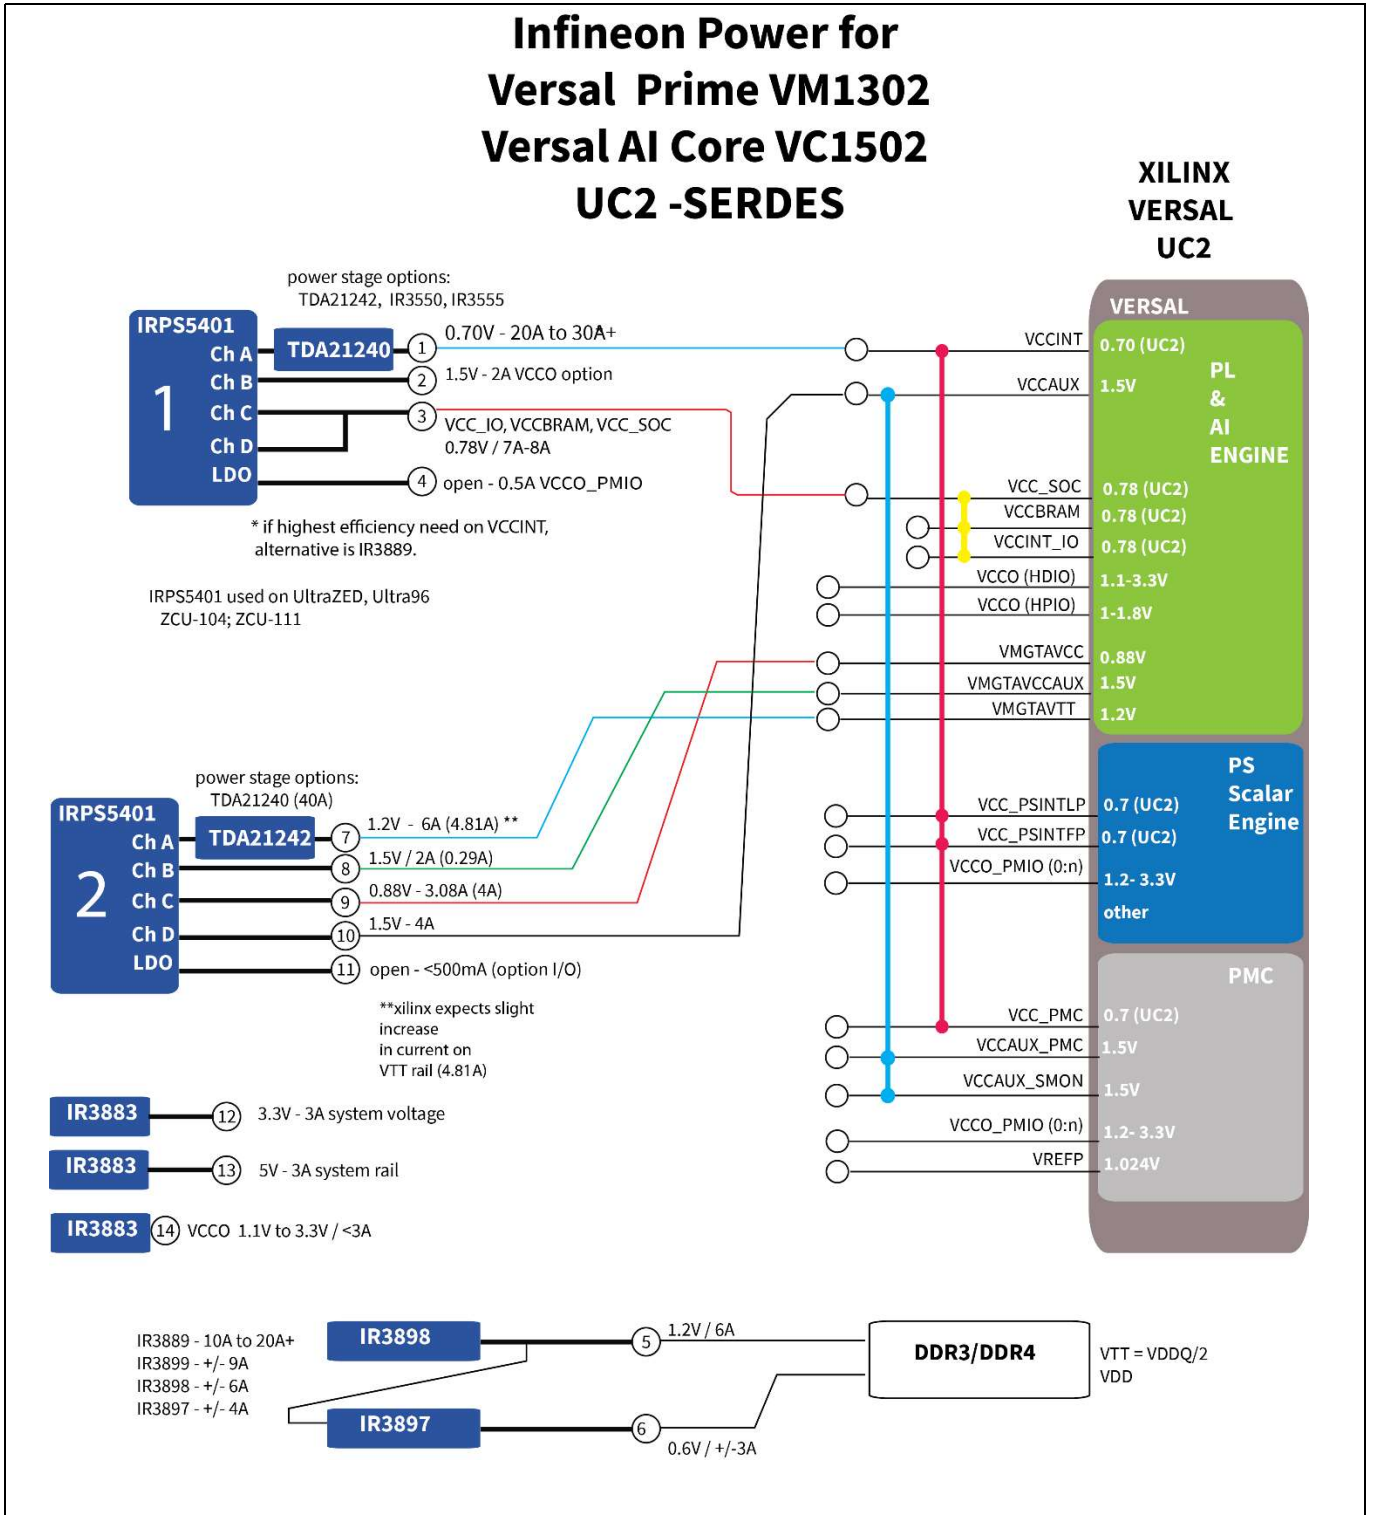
Infineon Power for
Versal Prime VM1302
Versal AI Core VC1502
UC2 -SERDES

XILINX
VERSAL
UC2

power stage options:
TDA21242, IR3550, IR3555

IRPS5401
1
Ch A
Ch B
Ch C
Ch D
LDO

TDA21240

1 0.70V - 20A to 30A+
2 1.5V - 2A VCCO option
3 VCC_IO, VCCBRAM, VCC_SOC
0.78V / 7A-8A
4 open - 0.5A VCCO_PMIO

* if highest efficiency need on VCCINT, alternative is IR3889.

IRPS5401 used on UltraZED, Ultra96
ZCU-104; ZCU-111

power stage options:
TDA21240 (40A)

IRPS5401
2
Ch A
Ch B
Ch C
Ch D
LDO

TDA21242

7 1.2V - 6A (4.81A) **
8 1.5V / 2A (0.29A)
9 0.88V - 3.08A (4A)
10 1.5V - 4A
11 open - <500mA (option I/O)

**xilinx expects slight increase in current on VTT rail (4.81A)

IR3883 12 3.3V - 3A system voltage
IR3883 13 5V - 3A system rail
IR3883 14 VCCO 1.1V to 3.3V / <3A

VERSAL
VCCINT 0.70 (UC2)
VCCAUX 1.5V
PL
&
AI
ENGINE
VCC_SOC 0.78 (UC2)
VCCBRAM 0.78 (UC2)
VCCINT_IO 0.78 (UC2)
VCCO (HDIO) 1.1-3.3V
VCCO (HPIO) 1-1.8V
VMGTAVCC 0.88V
VMGTAVCCAUX 1.5V
VMGTAVTT 1.2V
PS
Scalar
Engine
VCC_PSINTLP 0.7 (UC2)
VCC_PSINTFP 0.7 (UC2)
VCCO_PMIO (0:n) 1.2- 3.3V
other
PMC
VCC_PMC 0.7 (UC2)
VCCAUX_PMC 1.5V
VCCAUX_SMON 1.5V
VCCO_PMIO (0:n) 1.2- 3.3V
VREFP 1.024V

IR3889 - 10A to 20A+
IR3899 - +/- 9A
IR3898 - +/- 6A
IR3897 - +/- 4A

IR3898
IR3897
5 1.2V / 6A
6 0.6V / +/-3A
DDR3/DDR4
VTT = VDDQ/2
VDD